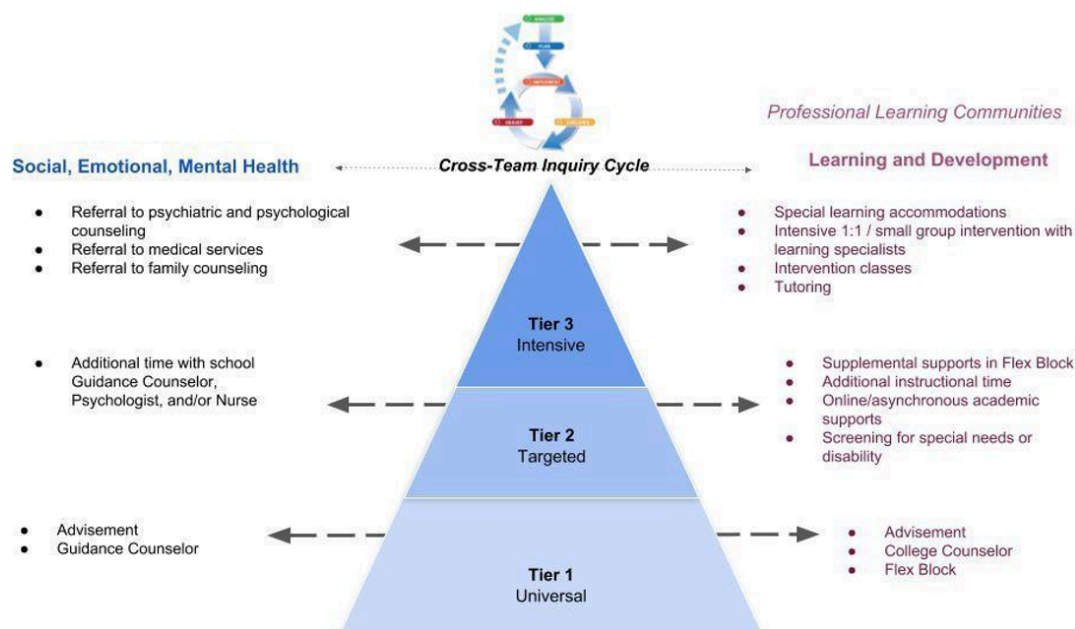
ANALYZE
PLAN
IMPLEMENT
ASSESS
ADJUST

Professional Learning Communities

Social, Emotional, Mental Health

Cross-Team Inquiry Cycle

Learning and Development

- Referral to psychiatric and psychological counseling
- Referral to medical services
- Referral to family counseling

- Special learning accommodations
- Intensive 1:1 / small group intervention with learning specialists
- Intervention classes
- Tutoring

Tier 3
Intensive

- Additional time with school Guidance Counselor, Psychologist, and/or Nurse

- Supplemental supports in Flex Block
- Additional instructional time
- Online/asynchronous academic supports
- Screening for special needs or disability

Tier 2
Targeted

- Advisement
- Guidance Counselor

- Advisement
- College Counselor
- Flex Block

Tier 1
Universal